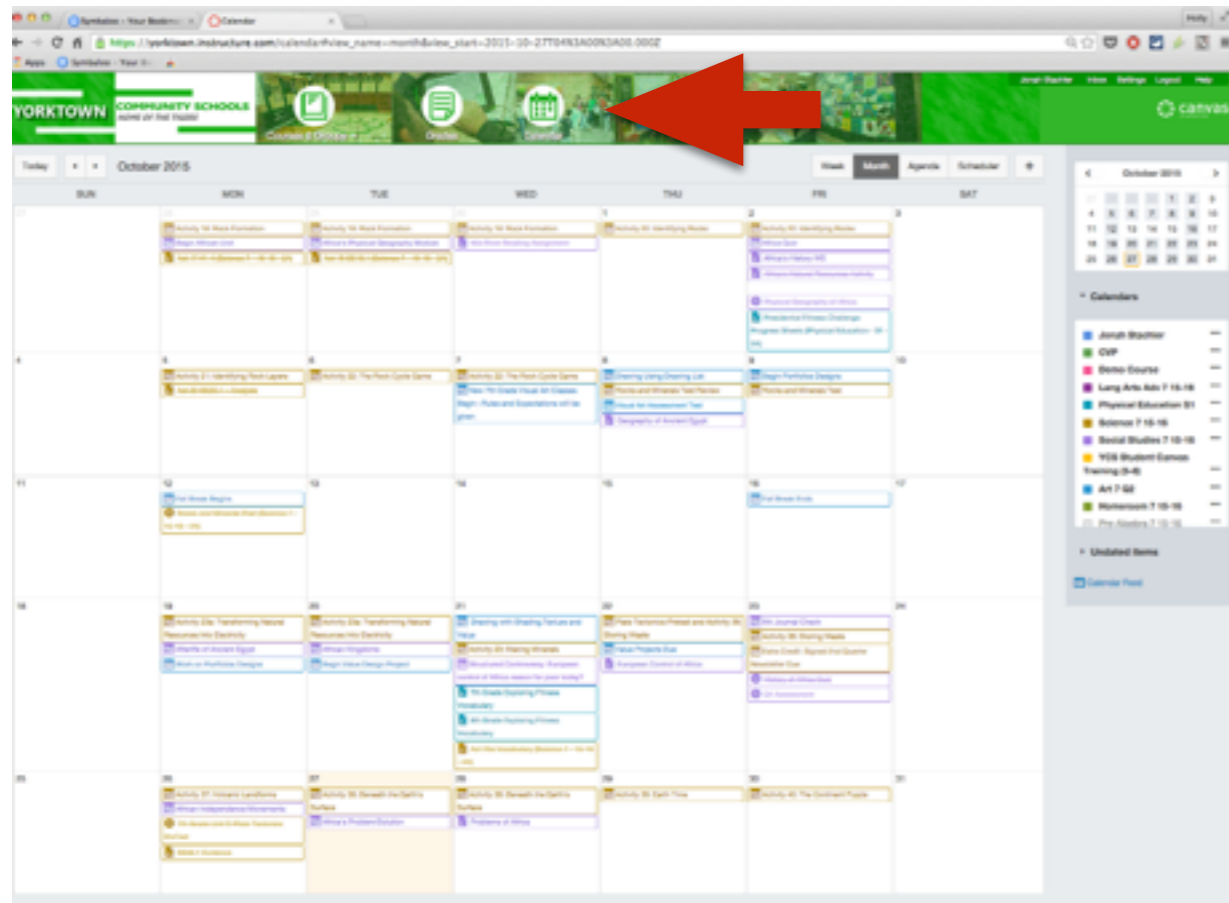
Symbaloo - Your Bookmarks | Calendar

https://yorktown.instructure.com/calendar#view_name=month&view_start=2015-10-27T04%3A00%3A00.000Z

Apps | Symbaloo - Your U...

YORKTOWN COMMUNITY SCHOOLS HOME OF THE TIGERS

Courses & Groups | Grades | Calendar

Jonah Stachler | Inbox | Settings | Logout | Help

canvas

Today | October 2015

Week | Month | Agenda | Scheduler | +

| SUN | MON | TUE | WED | THU | FRI | SAT |
|---|---|---|---|---|---|---|
| 27 | 28 Activity 14: Rock Formation; Begin African Unit; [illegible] | 29 Activity 14: Rock Formation; Africa's Physical Geography Module; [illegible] | 30 Activity 14: Rock Formation; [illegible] | 1 Activity 20: Identifying Rocks | 2 Activity 20: Identifying Rocks; Africa Quiz; Africa's History HW; Africa's Natural Resources Activity; Physical Geography of Africa; Presidential Fitness Challenge Progress Sheets (Physical Education - S1 - 16) | 3 |
| 4 | 5 Activity 21: Identifying Rock Layers; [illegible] | 6 Activity 22: The Rock Cycle Game | 7 Activity 22: The Rock Cycle Game; New 7th Grade Visual Art Classes Begin - Rules and Expectations will be given | 8 Drawing Using Drawing List; Rocks and Minerals Test Review; Visual Art Assessment Test; Geography of Ancient Egypt | 9 Begin Portfolio Designs; Rocks and Minerals Test | 10 |
| 11 | 12 Fall Break Begins; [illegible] | 13 | 14 | 15 | 16 Fall Break Ends | 17 |
| 18 | 19 Activity 23a: Transforming Natural Resources Into Electricity; Wealth of Ancient Egypt; Work on Portfolio Designs | 20 Activity 23a: Transforming Natural Resources Into Electricity; African Kingdoms; Begin Value Design Project | 21 Drawing with Shading Textures and Value; Activity 24: Making Minerals; Structured Controversy: European control of Africa reason for poor today?; 7th Grade Exploring Fitness Vocabulary; 8th Grade Exploring Fitness Vocabulary; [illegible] | 22 Plate Tectonics Pretest and Activity 35: Storing Waste; Value Projects Due; European Control of Africa | 23 4th Journal Check; Activity 36: Storing Waste; Extra Credit: Signed Im Quarter Newsletter Due; History of Africa Quiz; Q1 Assessment | 24 |
| 25 | 26 Activity 37: Volcanic Landforms; African Independence Movements; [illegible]; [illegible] | 27 Activity 38: Beneath the Earth's Surface; Africa's Problem/Solution | 28 Activity 38: Beneath the Earth's Surface; Problems of Africa | 29 Activity 39: Earth Time | 30 Activity 40: The Continent Puzzle | 31 |

October 2015

| | | | | | | |
|---|---|---|---|---|---|---|
| 27 | 28 | 29 | 30 | 1 | 2 | 3 |
| 4 | 5 | 6 | 7 | 8 | 9 | 10 |
| 11 | 12 | 13 | 14 | 15 | 16 | 17 |
| 18 | 19 | 20 | 21 | 22 | 23 | 24 |
| 25 | 26 | 27 | 28 | 29 | 30 | 31 |

Calendars

Jonah Stachler
CVP
Demo Course
Lang Arts Adv 7 15-16
Physical Education S1
Science 7 15-16
Social Studies 7 15-16
YCS Student Canvas Training (5-8)
Art 7 Q2
Homeroom 7 15-16
Pre Algebra 7 15-16

Undated Items

Calendar Feed